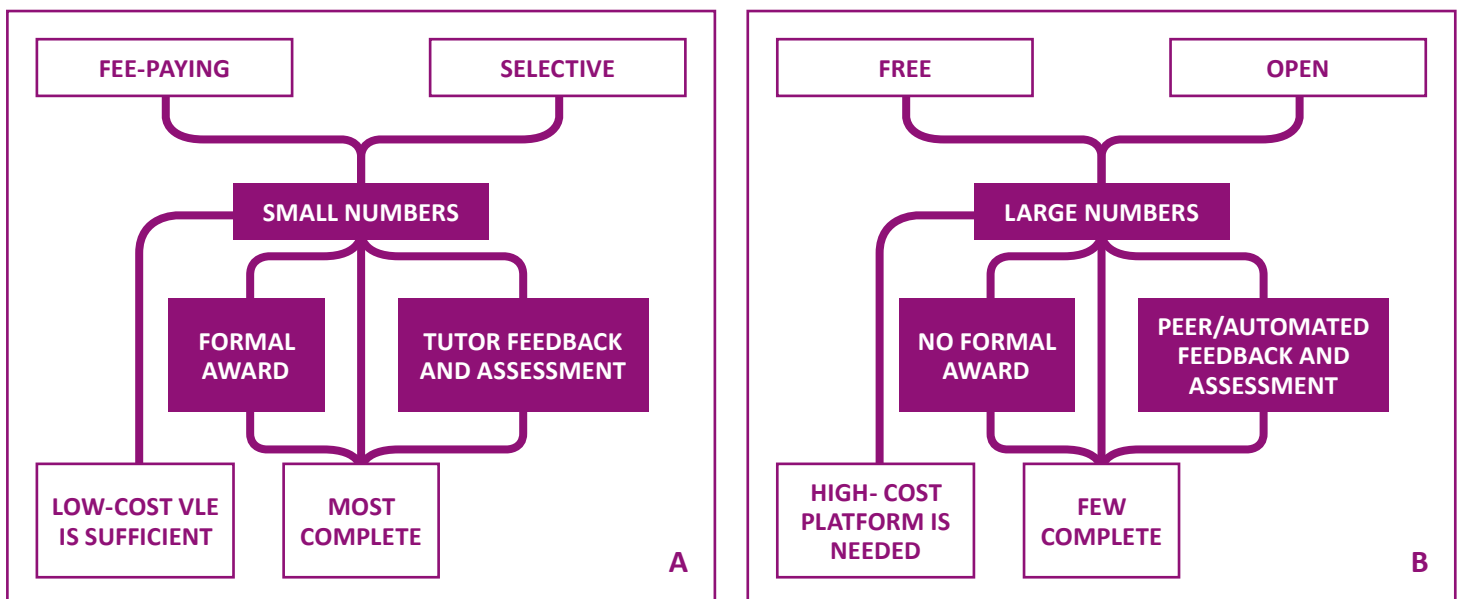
FEE-PAYING

SELECTIVE

SMALL NUMBERS

FORMAL AWARD

TUTOR FEEDBACK AND ASSESSMENT

LOW-COST VLE IS SUFFICIENT

MOST COMPLETE

A

FREE

OPEN

LARGE NUMBERS

NO FORMAL AWARD

PEER/AUTOMATED FEEDBACK AND ASSESSMENT

HIGH- COST PLATFORM IS NEEDED

FEW COMPLETE

B